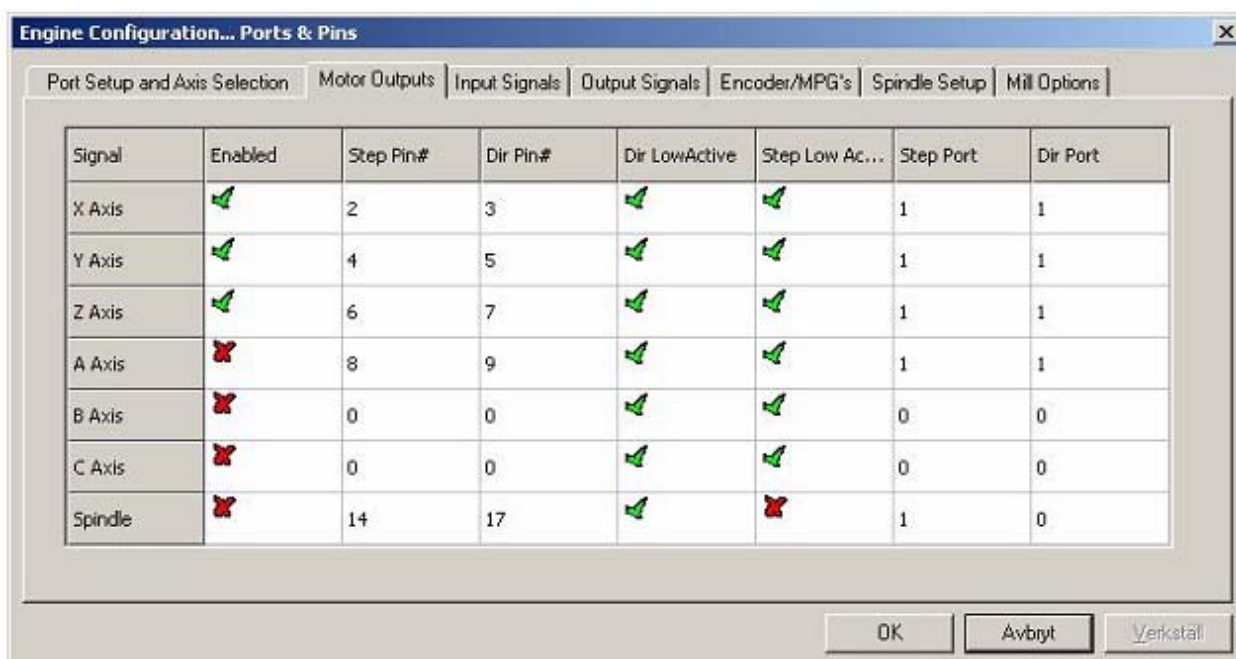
Engine Configuration... Ports & Pins

Port Setup and Axis Selection | Motor Outputs | Input Signals | Output Signals | Encoder/MPG's | Spindle Setup | Mill Options

| Signal | Enabled | Step Pin# | Dir Pin# | Dir LowActive | Step Low Ac... | Step Port | Dir Port |
|---|---|---|---|---|---|---|---|
| X Axis | | 2 | 3 | | | 1 | 1 |
| Y Axis | | 4 | 5 | | | 1 | 1 |
| Z Axis | | 6 | 7 | | | 1 | 1 |
| A Axis | | 8 | 9 | | | 1 | 1 |
| B Axis | | 0 | 0 | | | 0 | 0 |
| C Axis | | 0 | 0 | | | 0 | 0 |
| Spindle | | 14 | 17 | | | 1 | 0 |

OK
Avbryt
Verkställ